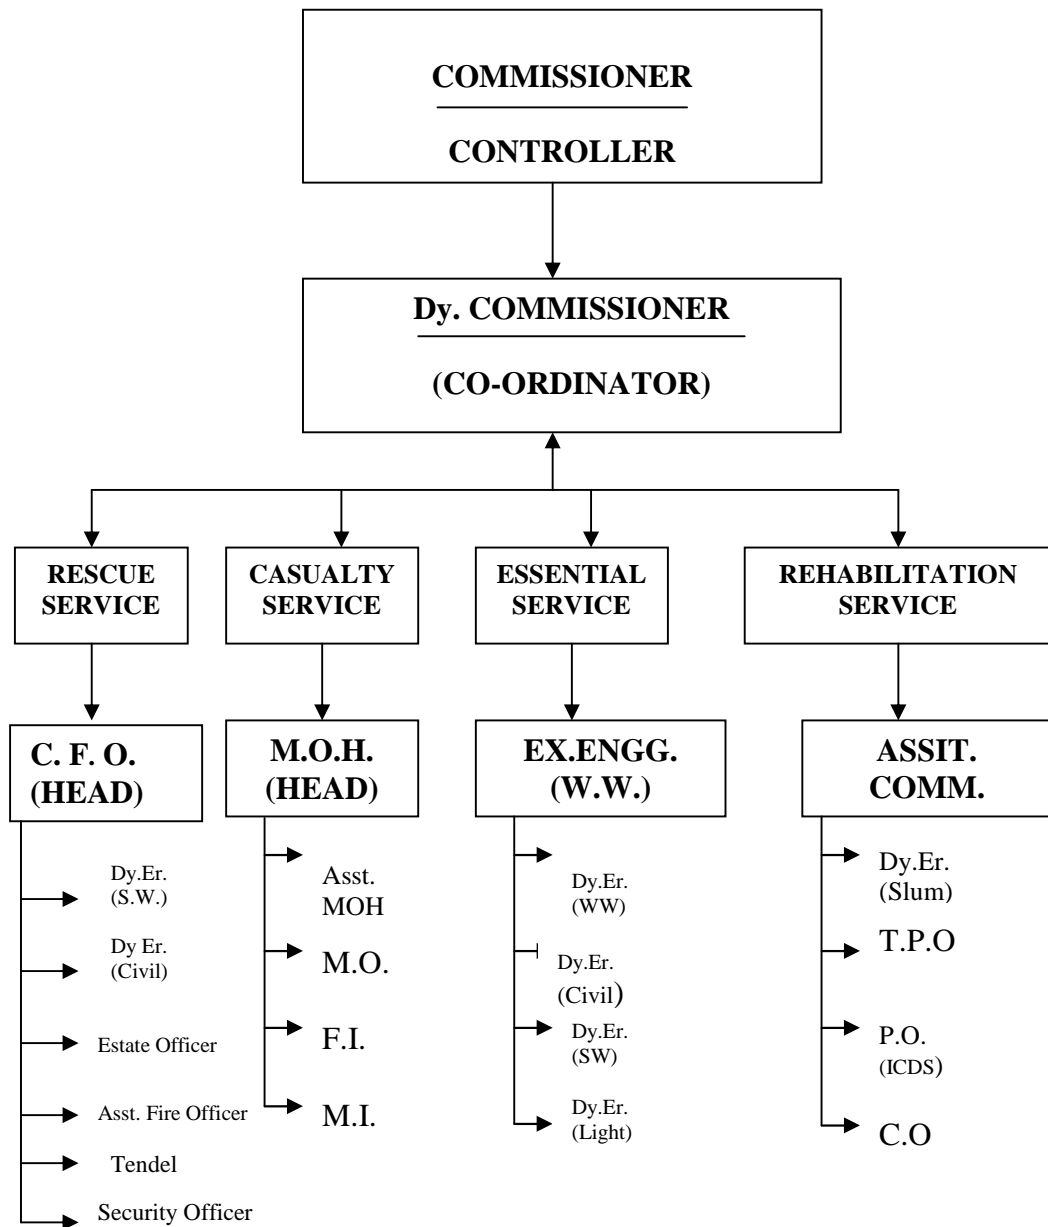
COMMISSIONER

CONTROLLER

Dy. COMMISSIONER

(CO-ORDINATOR)

RESCUE SERVICE

CASUALTY SERVICE

ESSENTIAL SERVICE

REHABILITATION SERVICE

C. F. O. (HEAD)

Dy.Er. (S.W.)

Dy Er. (Civil)

Estate Officer

Asst. Fire Officer

Tendel

Security Officer

M.O.H. (HEAD)

Asst. MOH

M.O.

F.I.

M.I.

EX.ENGG. (W.W.)

Dy.Er. (WW)

Dy.Er. (Civil)

Dy.Er. (SW)

Dy.Er. (Light)

ASSIT. COMM.

Dy.Er. (Slum)

T.P.O

P.O. (ICDS)

C.O